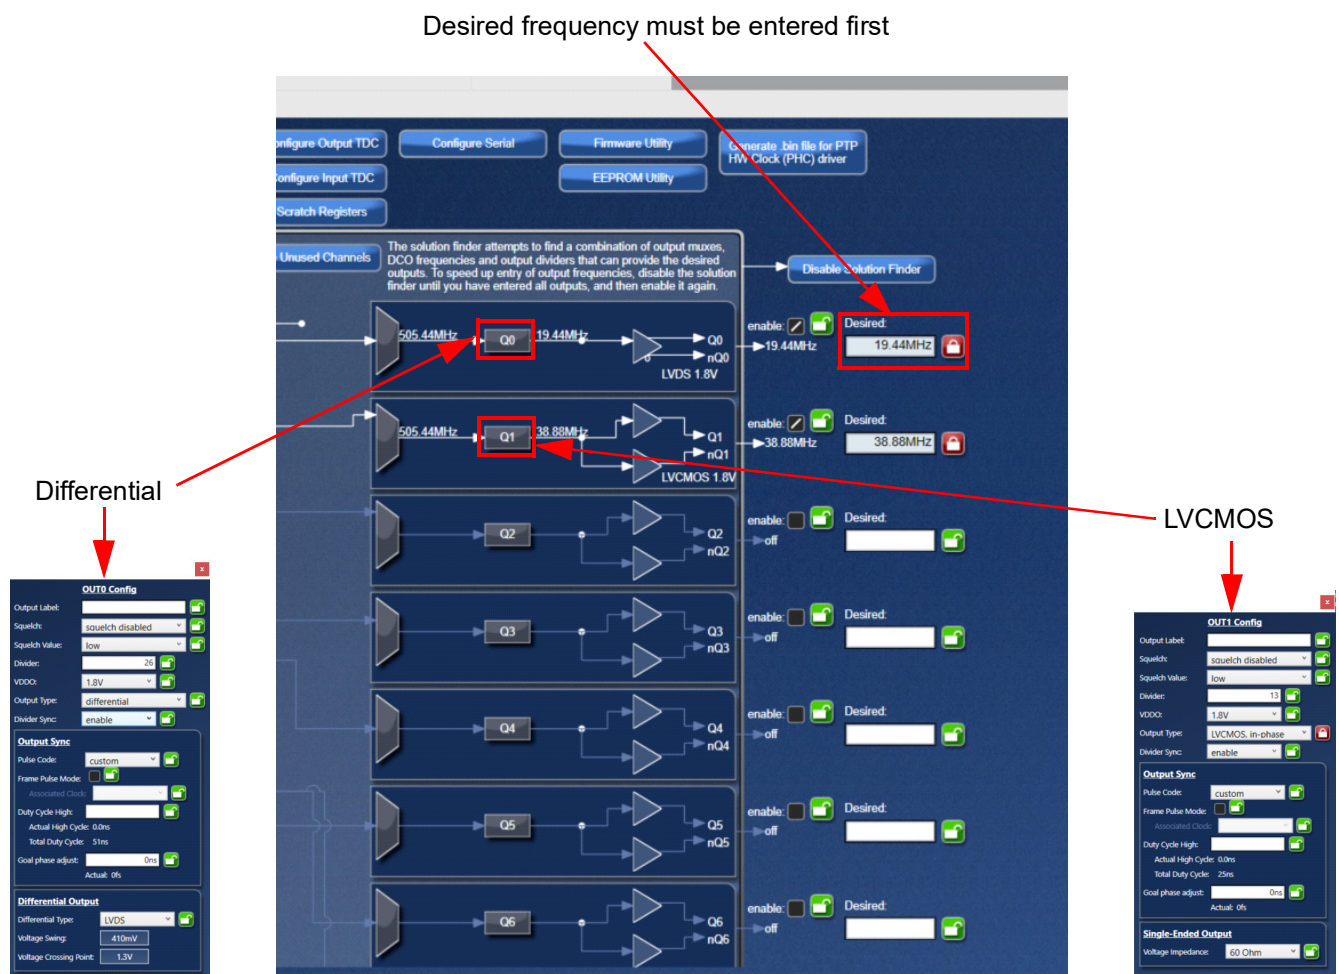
Desired frequency must be entered first

nfigure Output TDC
Configure Serial
Firmware Utility
Generate .bin file for PTP HW Clock (PHC) driver
nfigure Input TDC
EEPROM Utility
Scratch Registers

Unused Channels
The solution finder attempts to find a combination of output muxes, DCO frequencies and output dividers that can provide the desired outputs. To speed up entry of output frequencies, disable the solution finder until you have entered all outputs, and then enable it again.
Disable Solution Finder

505.44MHz
Q0
19.44MHz
Q0
nQ0
LVDS 1.8V
enable:
Desired:
19.44MHz
19.44MHz

505.44MHz
Q1
38.88MHz
Q1
nQ1
LVCMOS 1.8V
enable:
Desired:
38.88MHz
38.88MHz

Q2
Q2
nQ2
enable:
off
Desired:

Q3
Q3
nQ3
enable:
off
Desired:

Q4
Q4
nQ4
enable:
off
Desired:

Q5
Q5
nQ5
enable:
off
Desired:

Q6
Q6
nQ6
enable:
off
Desired:

Differential

LVCMOS

x
OUT0 Config
Output Label:
Squelch: squelch disabled
Squelch Value: low
Divider: 26
VDDO: 1.8V
Output Type: differential
Divider Sync: enable
Output Sync
Pulse Code: custom
Frame Pulse Mode:
Associated Clock:
Duty Cycle High:
Actual High Cycle: 0.0ns
Total Duty Cycle: 51ns
Goal phase adjust: 0ns
Actual: 0fs
Differential Output
Differential Type: LVDS
Voltage Swing: 410mV
Voltage Crossing Point: 1.3V

x
OUT1 Config
Output Label:
Squelch: squelch disabled
Squelch Value: low
Divider: 13
VDDO: 1.8V
Output Type: LVCMOS, in-phase
Divider Sync: enable
Output Sync
Pulse Code: custom
Frame Pulse Mode:
Associated Clock:
Duty Cycle High:
Actual High Cycle: 0.0ns
Total Duty Cycle: 25ns
Goal phase adjust: 0ns
Actual: 0fs
Single-Ended Output
Voltage Impedance: 60 Ohm